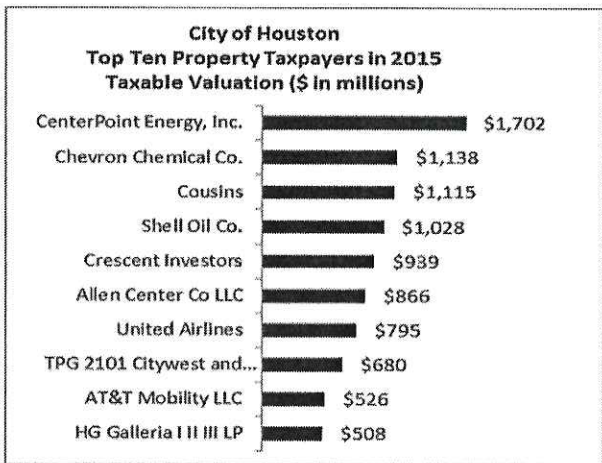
City of Houston
Top Ten Property Taxpayers in 2015
Taxable Valuation ($ in millions)

CenterPoint Energy, Inc. $1,702
Chevron Chemical Co. $1,138
Cousins $1,115
Shell Oil Co. $1,028
Crescent Investors $939
Allen Center Co LLC $866
United Airlines $795
TPG 2101 Citywest and... $680
AT&T Mobility LLC $526
HG Galleria I II III LP $508